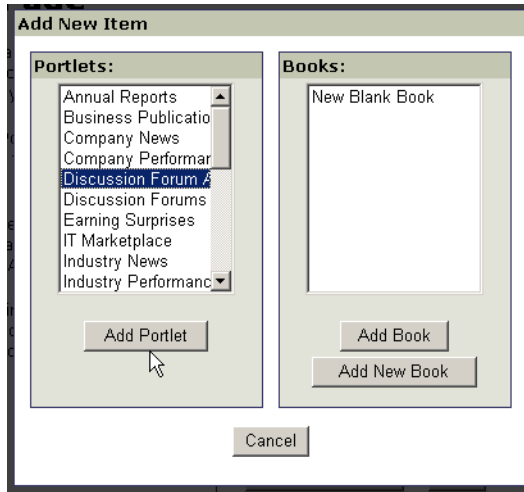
Add New Item

Portlets:

Annual Reports
Business Publicatio
Company News
Company Performar
Discussion Forum A
Discussion Forums
Earning Surprises
IT Marketplace
Industry News
Industry Performanc

Add Portlet

Books:

New Blank Book

Add Book
Add New Book

Cancel